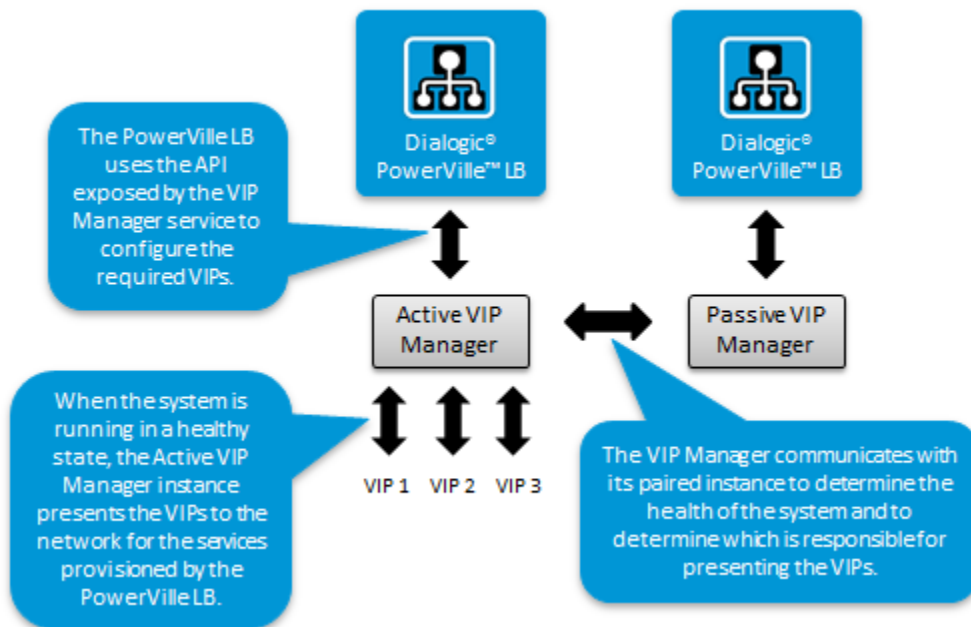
Dialogic® PowerVille™ LB

Dialogic® PowerVille™ LB

The PowerVille LB uses the API exposed by the VIP Manager service to configure the required VIPs.

Active VIP Manager

Passive VIP Manager

When the system is running in a healthy state, the Active VIP Manager instance presents the VIPs to the network for the services provisioned by the PowerVille LB.

VIP 1 VIP 2 VIP 3

The VIP Manager communicates with its paired instance to determine the health of the system and to determine which is responsible for presenting the VIPs.